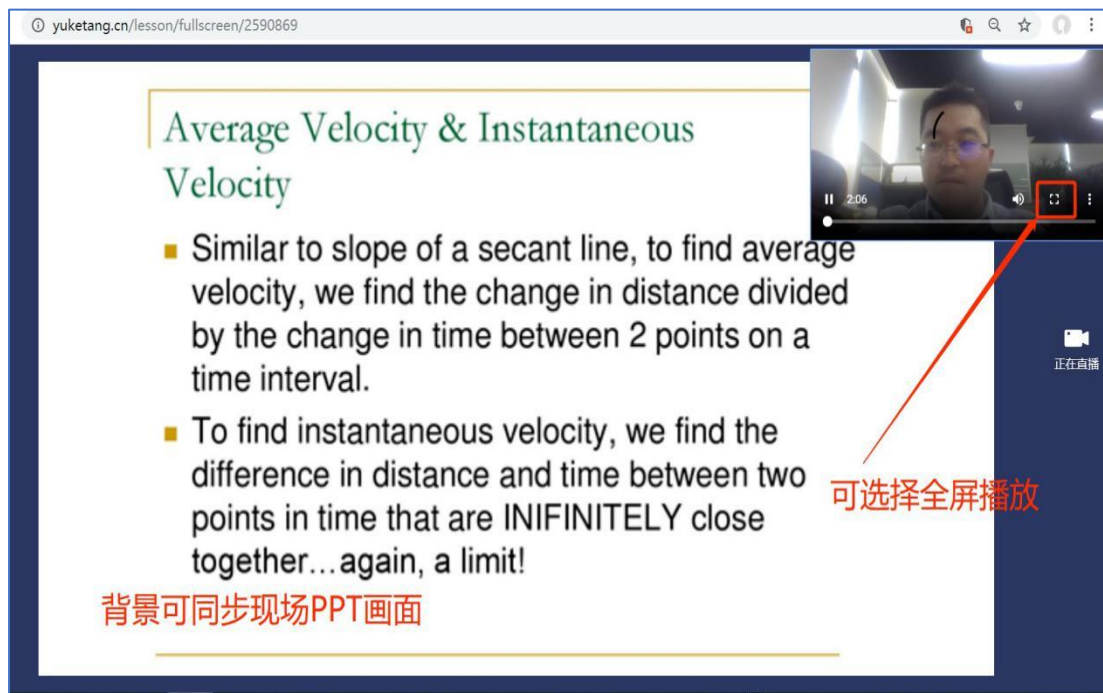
yuketang.cn/lesson/fullscreen/2590869

Average Velocity & Instantaneous Velocity

Similar to slope of a secant line, to find average velocity, we find the change in distance divided by the change in time between 2 points on a time interval.

To find instantaneous velocity, we find the difference in distance and time between two points in time that are INIFINITELY close together…again, a limit!

背景可同步现场PPT画面

2:06

正在直播

可选择全屏播放